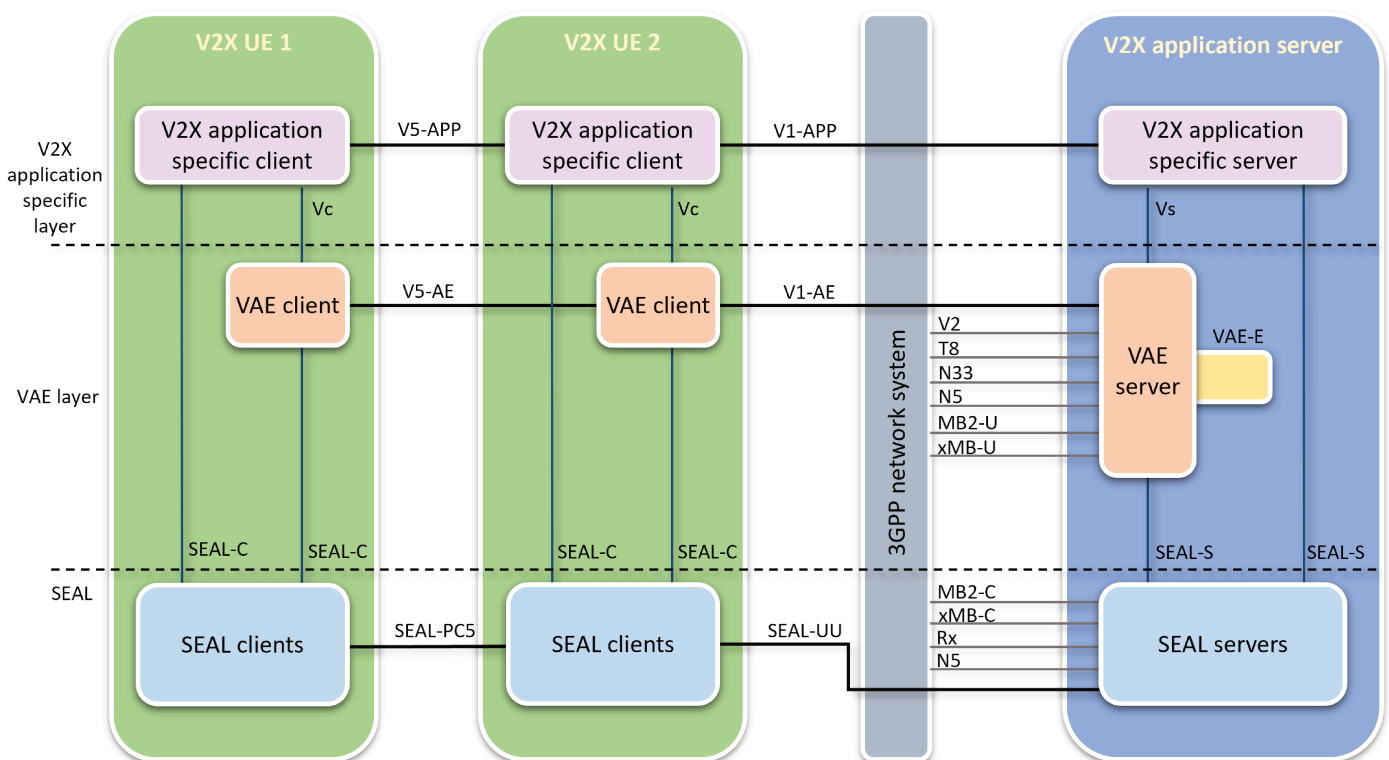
V2X UE 1

V2X UE 2

V2X application server

V2X application specific layer

V2X application specific client

V5-APP

V2X application specific client

V1-APP

V2X application specific server

Vc

Vc

Vs

VAE layer

VAE client

V5-AE

VAE client

V1-AE

V2

T8

N33

N5

MB2-U

xMB-U

VAE server

VAE-E

3GPP network system

SEAL-C

SEAL-C

SEAL-C

SEAL-C

SEAL-S

SEAL-S

SEAL

SEAL clients

SEAL-PC5

SEAL clients

SEAL-UU

MB2-C

xMB-C

Rx

N5

SEAL servers